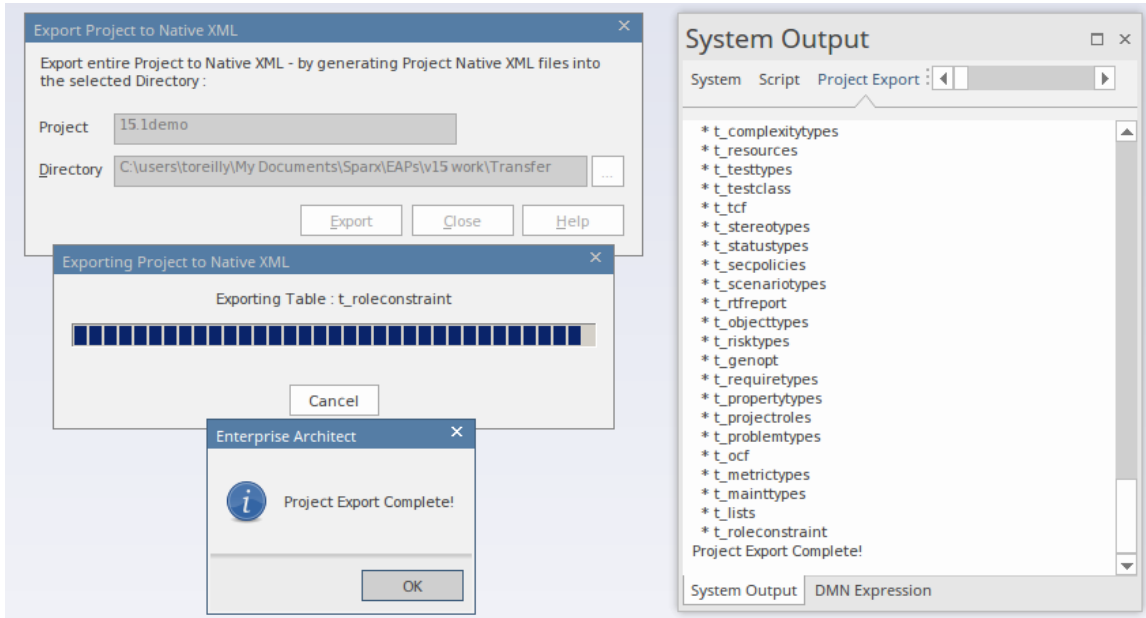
Export Project to Native XML

Export entire Project to Native XML - by generating Project Native XML files into the selected Directory :

Project 15.1demo

Directory C:\users\toreilly\My Documents\Sparx\EAPs\v15 work\Transfer ...

Export Close Help

Exporting Project to Native XML

Exporting Table : t_roleconstraint

Cancel

Enterprise Architect

Project Export Complete!

OK

System Output

System Script Project Export

* t_complexitytypes
* t_resources
* t_testtypes
* t_testclass
* t_tcf
* t_stereotypes
* t_statustypes
* t_secpolicies
* t_scenariotypes
* t_rtfreport
* t_objecttypes
* t_risktypes
* t_genopt
* t_requiretypes
* t_propertytypes
* t_projectroles
* t_problemtypes
* t_ocf
* t_metrictypes
* t_mainttypes
* t_lists
* t_roleconstraint
Project Export Complete!

System Output DMN Expression